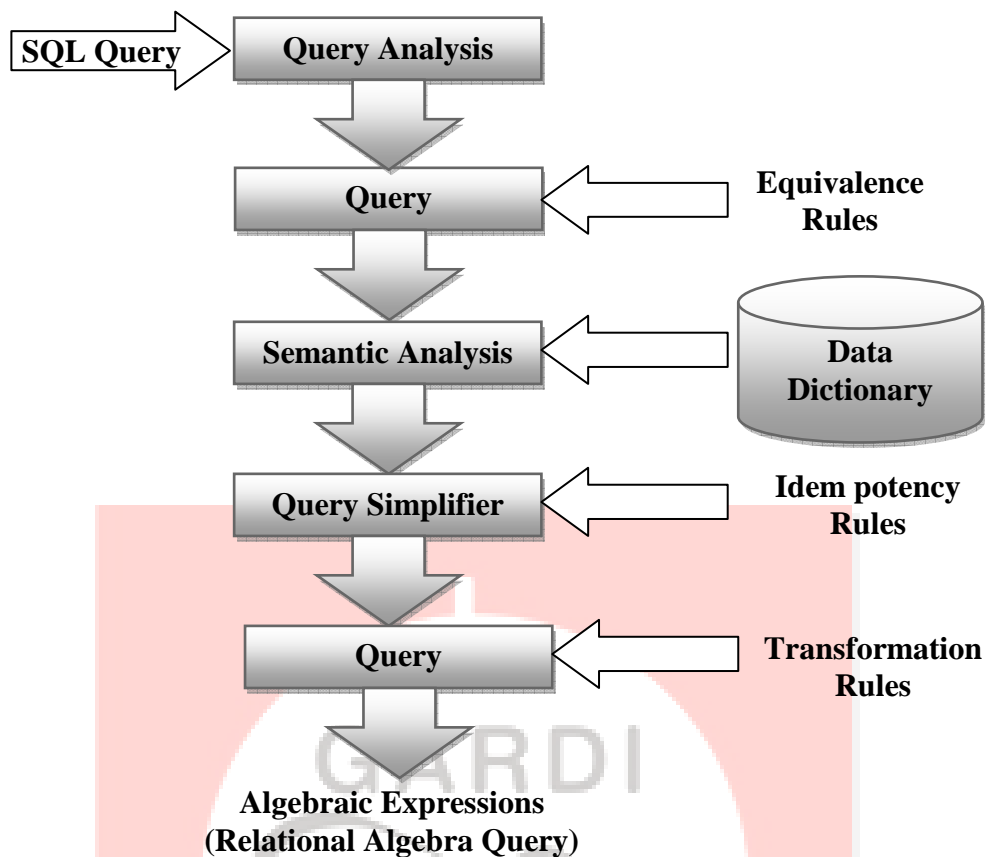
SQL Query
Query Analysis
Query
Equivalence Rules
Semantic Analysis
Data Dictionary
Query Simplifier
Idem potency Rules
Query
Transformation Rules
GARDI
Algebraic Expressions (Relational Algebra Query)